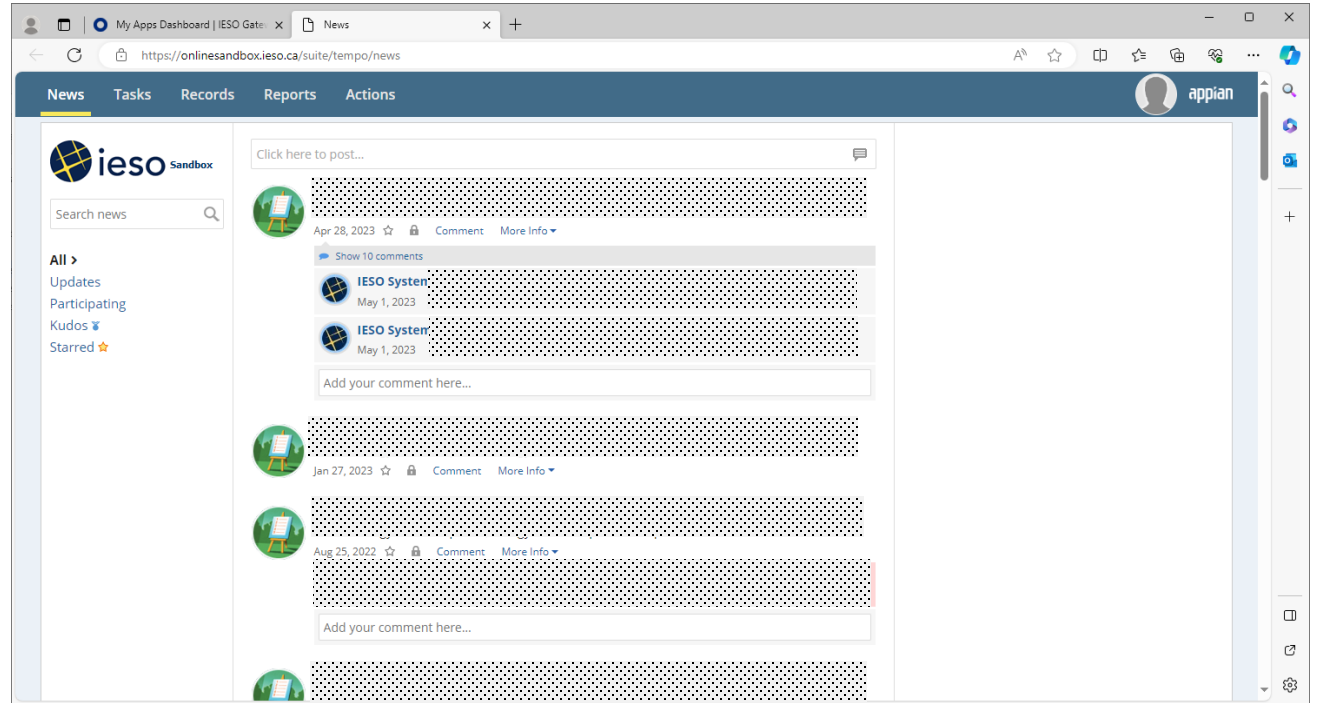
My Apps Dashboard | IESO Gate

News

https://onlinesandbox.ieso.ca/suite/tempo/news

News Tasks Records Reports Actions

appian

ieso Sandbox

Search news

All >
Updates
Participating
Kudos
Starred

Click here to post...

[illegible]

Apr 28, 2023 Comment More Info

Show 10 comments

IESO System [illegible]
May 1, 2023

IESO System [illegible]
May 1, 2023

Add your comment here...

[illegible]

Jan 27, 2023 Comment More Info

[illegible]

Aug 25, 2022 Comment More Info

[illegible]

Add your comment here...

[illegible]